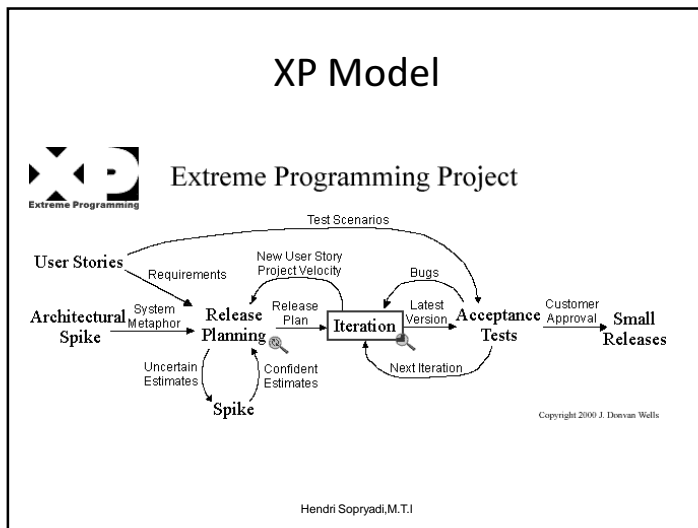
XP Model

Extreme Programming

Extreme Programming Project

Test Scenarios

User Stories

Requirements

New User Story Project Velocity

Bugs

Architectural Spike

System Metaphor

Release Planning

Release Plan

Iteration

Latest Version

Acceptance Tests

Customer Approval

Small Releases

Uncertain Estimates

Confident Estimates

Next Iteration

Spike

Copyright 2000 J. Donvan Wells

Hendri Sopryadi,M.T.I